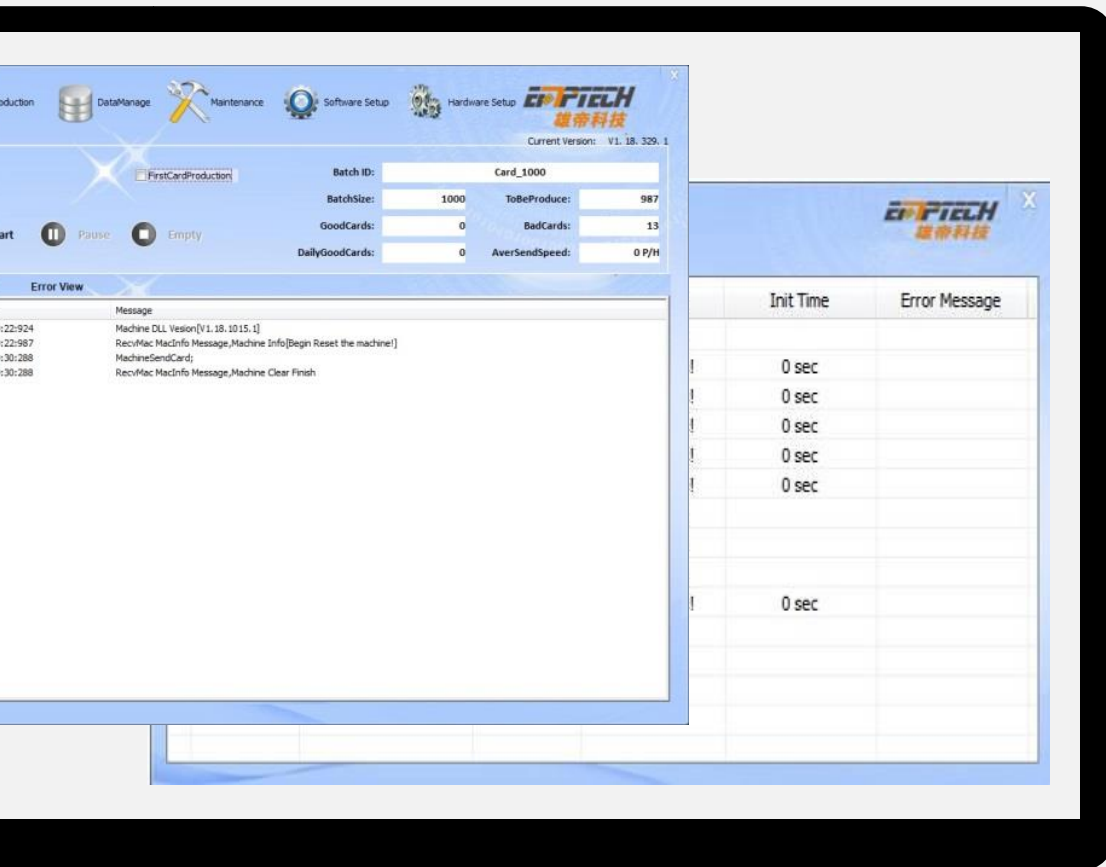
oduction DataManage Maintenance Software Setup Hardware Setup EMPTECH 雄帝科技

Current Version: V1. 18. 329. 1

FirstCardProduction

| Batch ID: | Card_1000 | | |
|---|---|---|---|
| BatchSize: | 1000 | ToBeProduce: | 987 |
| GoodCards: | 0 | BadCards: | 13 |
| DailyGoodCards: | 0 | AverSendSpeed: | 0 P/H |

art Pause Empty

Error View

| | Message |
|---|---|
| :22:924 | Machine DLL Vesion[V1.18.1015.1] |
| :22:987 | RecvMac MacInfo Message,Machine Info[Begin Reset the machine!] |
| :30:288 | MachineSendCard; |
| :30:288 | RecvMac MacInfo Message,Machine Clear Finish |

EMPTECH 雄帝科技

X

| | Init Time | Error Message |
|---|---|---|
| ! | 0 sec | |
| ! | 0 sec | |
| ! | 0 sec | |
| ! | 0 sec | |
| ! | 0 sec | |
| ! | 0 sec | |